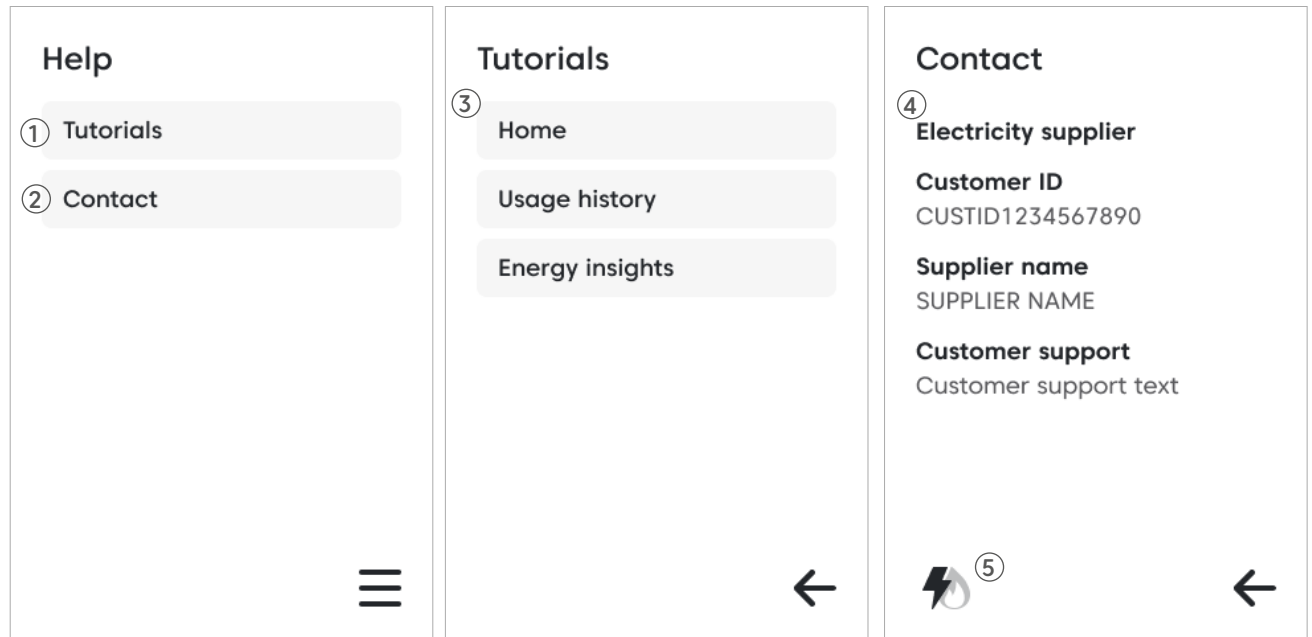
Help

① Tutorials

② Contact

Tutorials

③

Home

Usage history

Energy insights

Contact

④

Electricity supplier

Customer ID
CUSTID1234567890

Supplier name
SUPPLIER NAME

Customer support
Customer support text

⑤